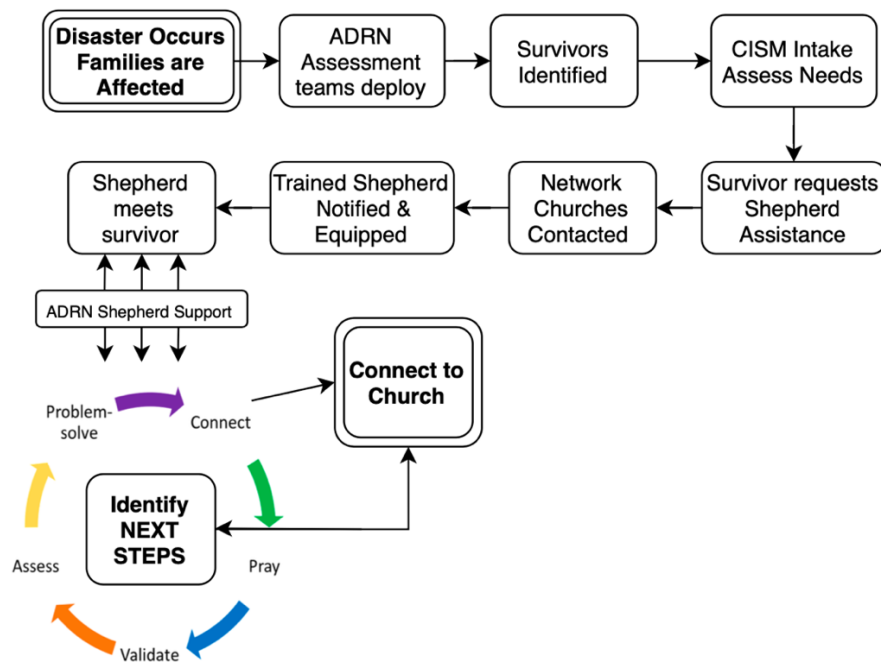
Disaster Occurs Families are Affected

ADRN Assessment teams deploy

Survivors Identified

CISM Intake Assess Needs

Survivor requests Shepherd Assistance

Network Churches Contacted

Trained Shepherd Notified & Equipped

Shepherd meets survivor

ADRN Shepherd Support

Problem-solve

Connect

Connect to Church

Pray

Identify NEXT STEPS

Assess

Validate